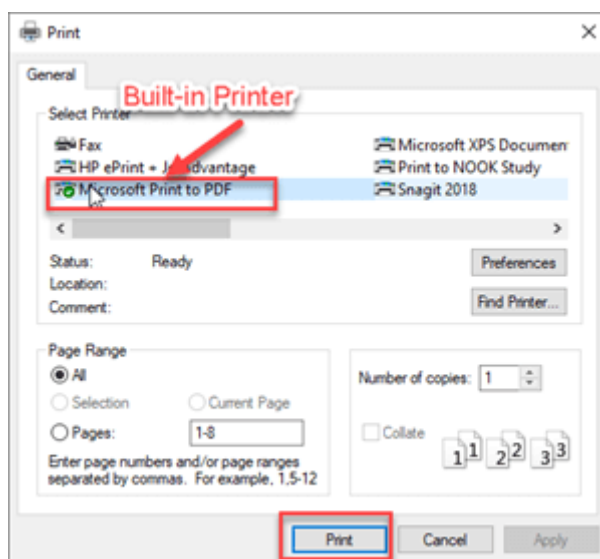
Print

General

Built-in Printer

Select Printer

Fax

HP ePrint + J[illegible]dvantage

M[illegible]crosoft Print to PDF

Microsoft XPS Documen

Print to NOOK Study

Snagit 2018

Status: Ready

Location:

Comment:

Preferences

Find Printer...

Page Range

All

Selection

Current Page

Pages: 1-8

Enter page numbers and/or page ranges separated by commas. For example, 1,5-12

Number of copies: 1

Collate

1 1 2 2 3 3

Print

Cancel

Apply